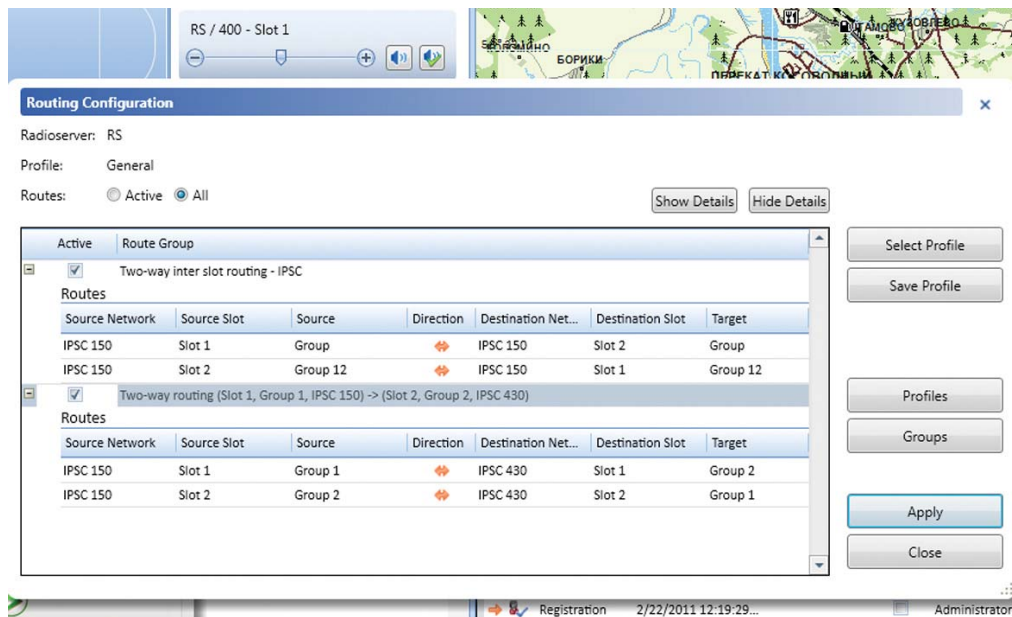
RS / 400 - Slot 1

БОРОВИНО БОРИКИ ПЕРЕКАТ КОЗОВОДНЫЙ ТАМОВ ЖУКОВЛЕВО

Routing Configuration

Radioserver: RS

Profile: General

Routes: Active All

Show Details Hide Details

Select Profile

Save Profile

Profiles

Groups

Apply

Close

| Active | Route Group |
|---|---|
| ☑ | Two-way inter slot routing - IPSC |

Routes

| Source Network | Source Slot | Source | Direction | Destination Net... | Destination Slot | Target |
|---|---|---|---|---|---|---|
| IPSC 150 | Slot 1 | Group | | IPSC 150 | Slot 2 | Group |
| IPSC 150 | Slot 2 | Group 12 | | IPSC 150 | Slot 1 | Group 12 |

☑ Two-way routing (Slot 1, Group 1, IPSC 150) -> (Slot 2, Group 2, IPSC 430)

Routes

| Source Network | Source Slot | Source | Direction | Destination Net... | Destination Slot | Target |
|---|---|---|---|---|---|---|
| IPSC 150 | Slot 1 | Group 1 | | IPSC 430 | Slot 1 | Group 2 |
| IPSC 150 | Slot 2 | Group 2 | | IPSC 430 | Slot 2 | Group 1 |

Registration 2/22/2011 12:19:29... Administrator